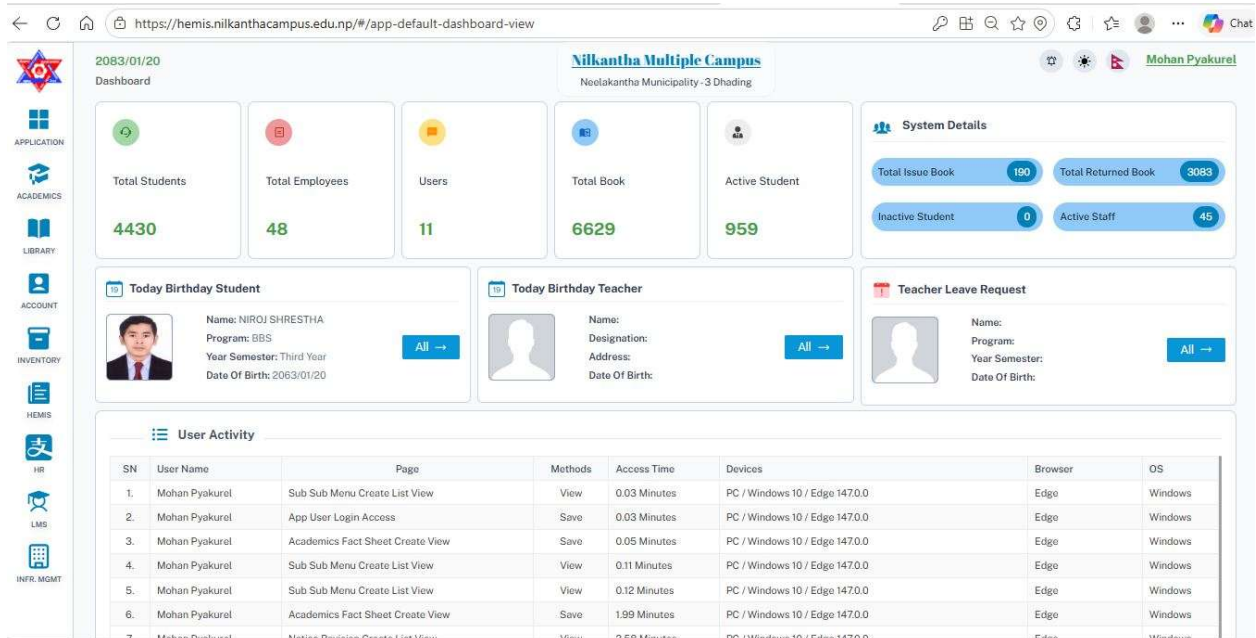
https://hemis.nilkanthacampus.edu.np/#/app-default-dashboard-view

Chat

2083/01/20
Dashboard

Nilkantha Multiple Campus
Neelakantha Municipality-3 Dhading

Mohan Pyakurel

APPLICATION
ACADEMICS
LIBRARY
ACCOUNT
INVENTORY
HEMIS
HR
LMS
INFR. MGMT

Total Students
4430

Total Employees
48

Users
11

Total Book
6629

Active Student
959

System Details
Total Issue Book 190
Total Returned Book 3083
Inactive Student 0
Active Staff 45

Today Birthday Student
Name: NIROJ SHRESTHA
Program: BBS
Year Semester: Third Year
Date Of Birth: 2063/01/20
All →

Today Birthday Teacher
Name:
Designation:
Address:
Date Of Birth:
All →

Teacher Leave Request
Name:
Program:
Year Semester:
Date Of Birth:
All →

User Activity

| SN | User Name | Page | Methods | Access Time | Devices | Browser | OS |
|---|---|---|---|---|---|---|---|
| 1. | Mohan Pyakurel | Sub Sub Menu Create List View | View | 0.03 Minutes | PC / Windows 10 / Edge 147.0.0 | Edge | Windows |
| 2. | Mohan Pyakurel | App User Login Access | Save | 0.03 Minutes | PC / Windows 10 / Edge 147.0.0 | Edge | Windows |
| 3. | Mohan Pyakurel | Academics Fact Sheet Create View | Save | 0.05 Minutes | PC / Windows 10 / Edge 147.0.0 | Edge | Windows |
| 4. | Mohan Pyakurel | Sub Sub Menu Create List View | View | 0.11 Minutes | PC / Windows 10 / Edge 147.0.0 | Edge | Windows |
| 5. | Mohan Pyakurel | Sub Sub Menu Create List View | View | 0.12 Minutes | PC / Windows 10 / Edge 147.0.0 | Edge | Windows |
| 6. | Mohan Pyakurel | Academics Fact Sheet Create View | Save | 1.99 Minutes | PC / Windows 10 / Edge 147.0.0 | Edge | Windows |
| 7. | Mohan Pyakurel | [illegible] | View | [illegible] | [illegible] | Edge | Windows |